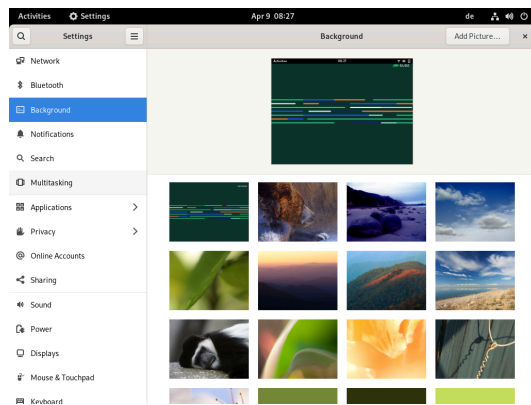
Activities Settings Apr 9 08:27 de

Settings

Background

Add Picture...

×

Network

Bluetooth

Background

Notifications

Search

Multitasking

Applications

Privacy

Online Accounts

Sharing

Sound

Power

Displays

Mouse & Touchpad

Keyboard